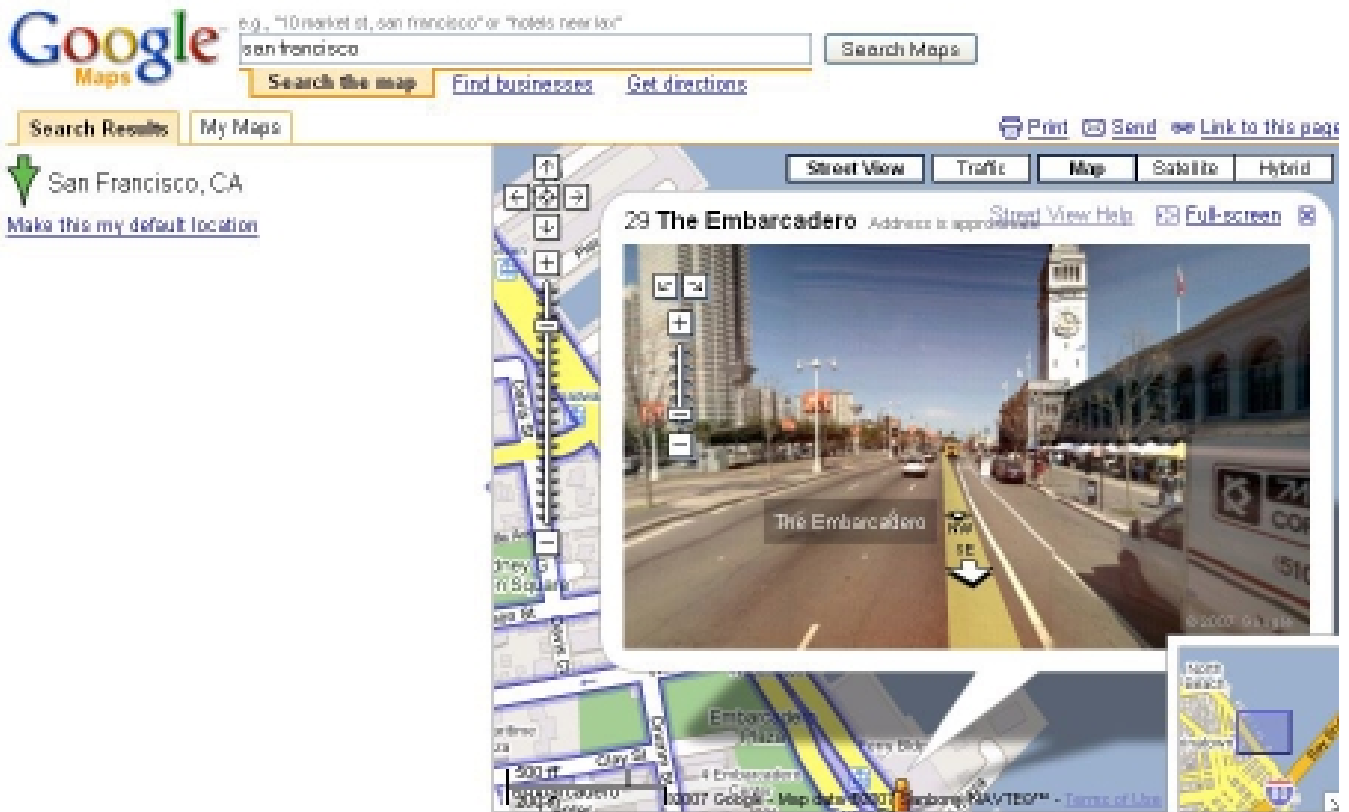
Google Maps

e.g., "10 market st, san francisco" or "hotels near lax"

san francisco

Search Maps

Search the map | Find businesses | Get directions

Search Results | My Maps

Print | Send | Link to this page

San Francisco, CA

Make this my default location

Street View | Traffic | Map | Satellite | Hybrid

29 The Embarcadero Address is approximate

Street View Help | Full-screen

The Embarcadero

NW

SE

© 2007 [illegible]

Embarcadero

4 Embarcadero

500 ft

200 m

©2007 Google - Map data ©2007 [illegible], NAVTEQ™ - Terms of Use